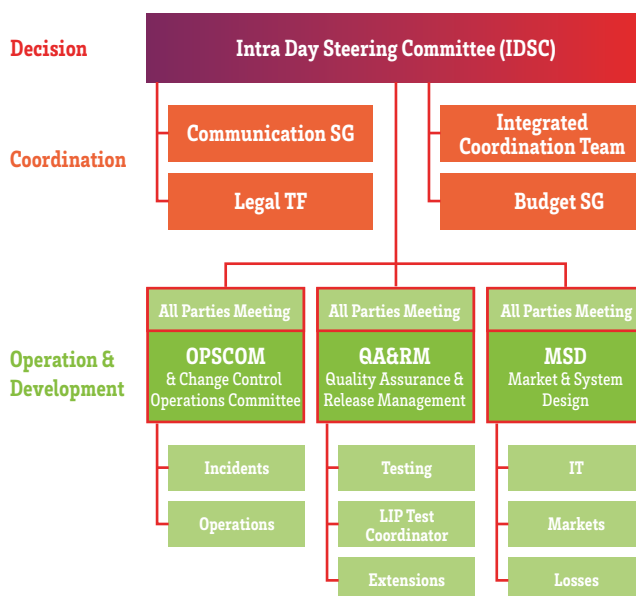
Decision

Intra Day Steering Committee (IDSC)

Coordination

Communication SG

Legal TF

Integrated Coordination Team

Budget SG

Operation & Development

All Parties Meeting

OPSCOM
& Change Control Operations Committee

Incidents

Operations

All Parties Meeting

QA&RM
Quality Assurance & Release Management

Testing

LIP Test Coordinator

Extensions

All Parties Meeting

MSD
Market & System Design

IT

Markets

Losses